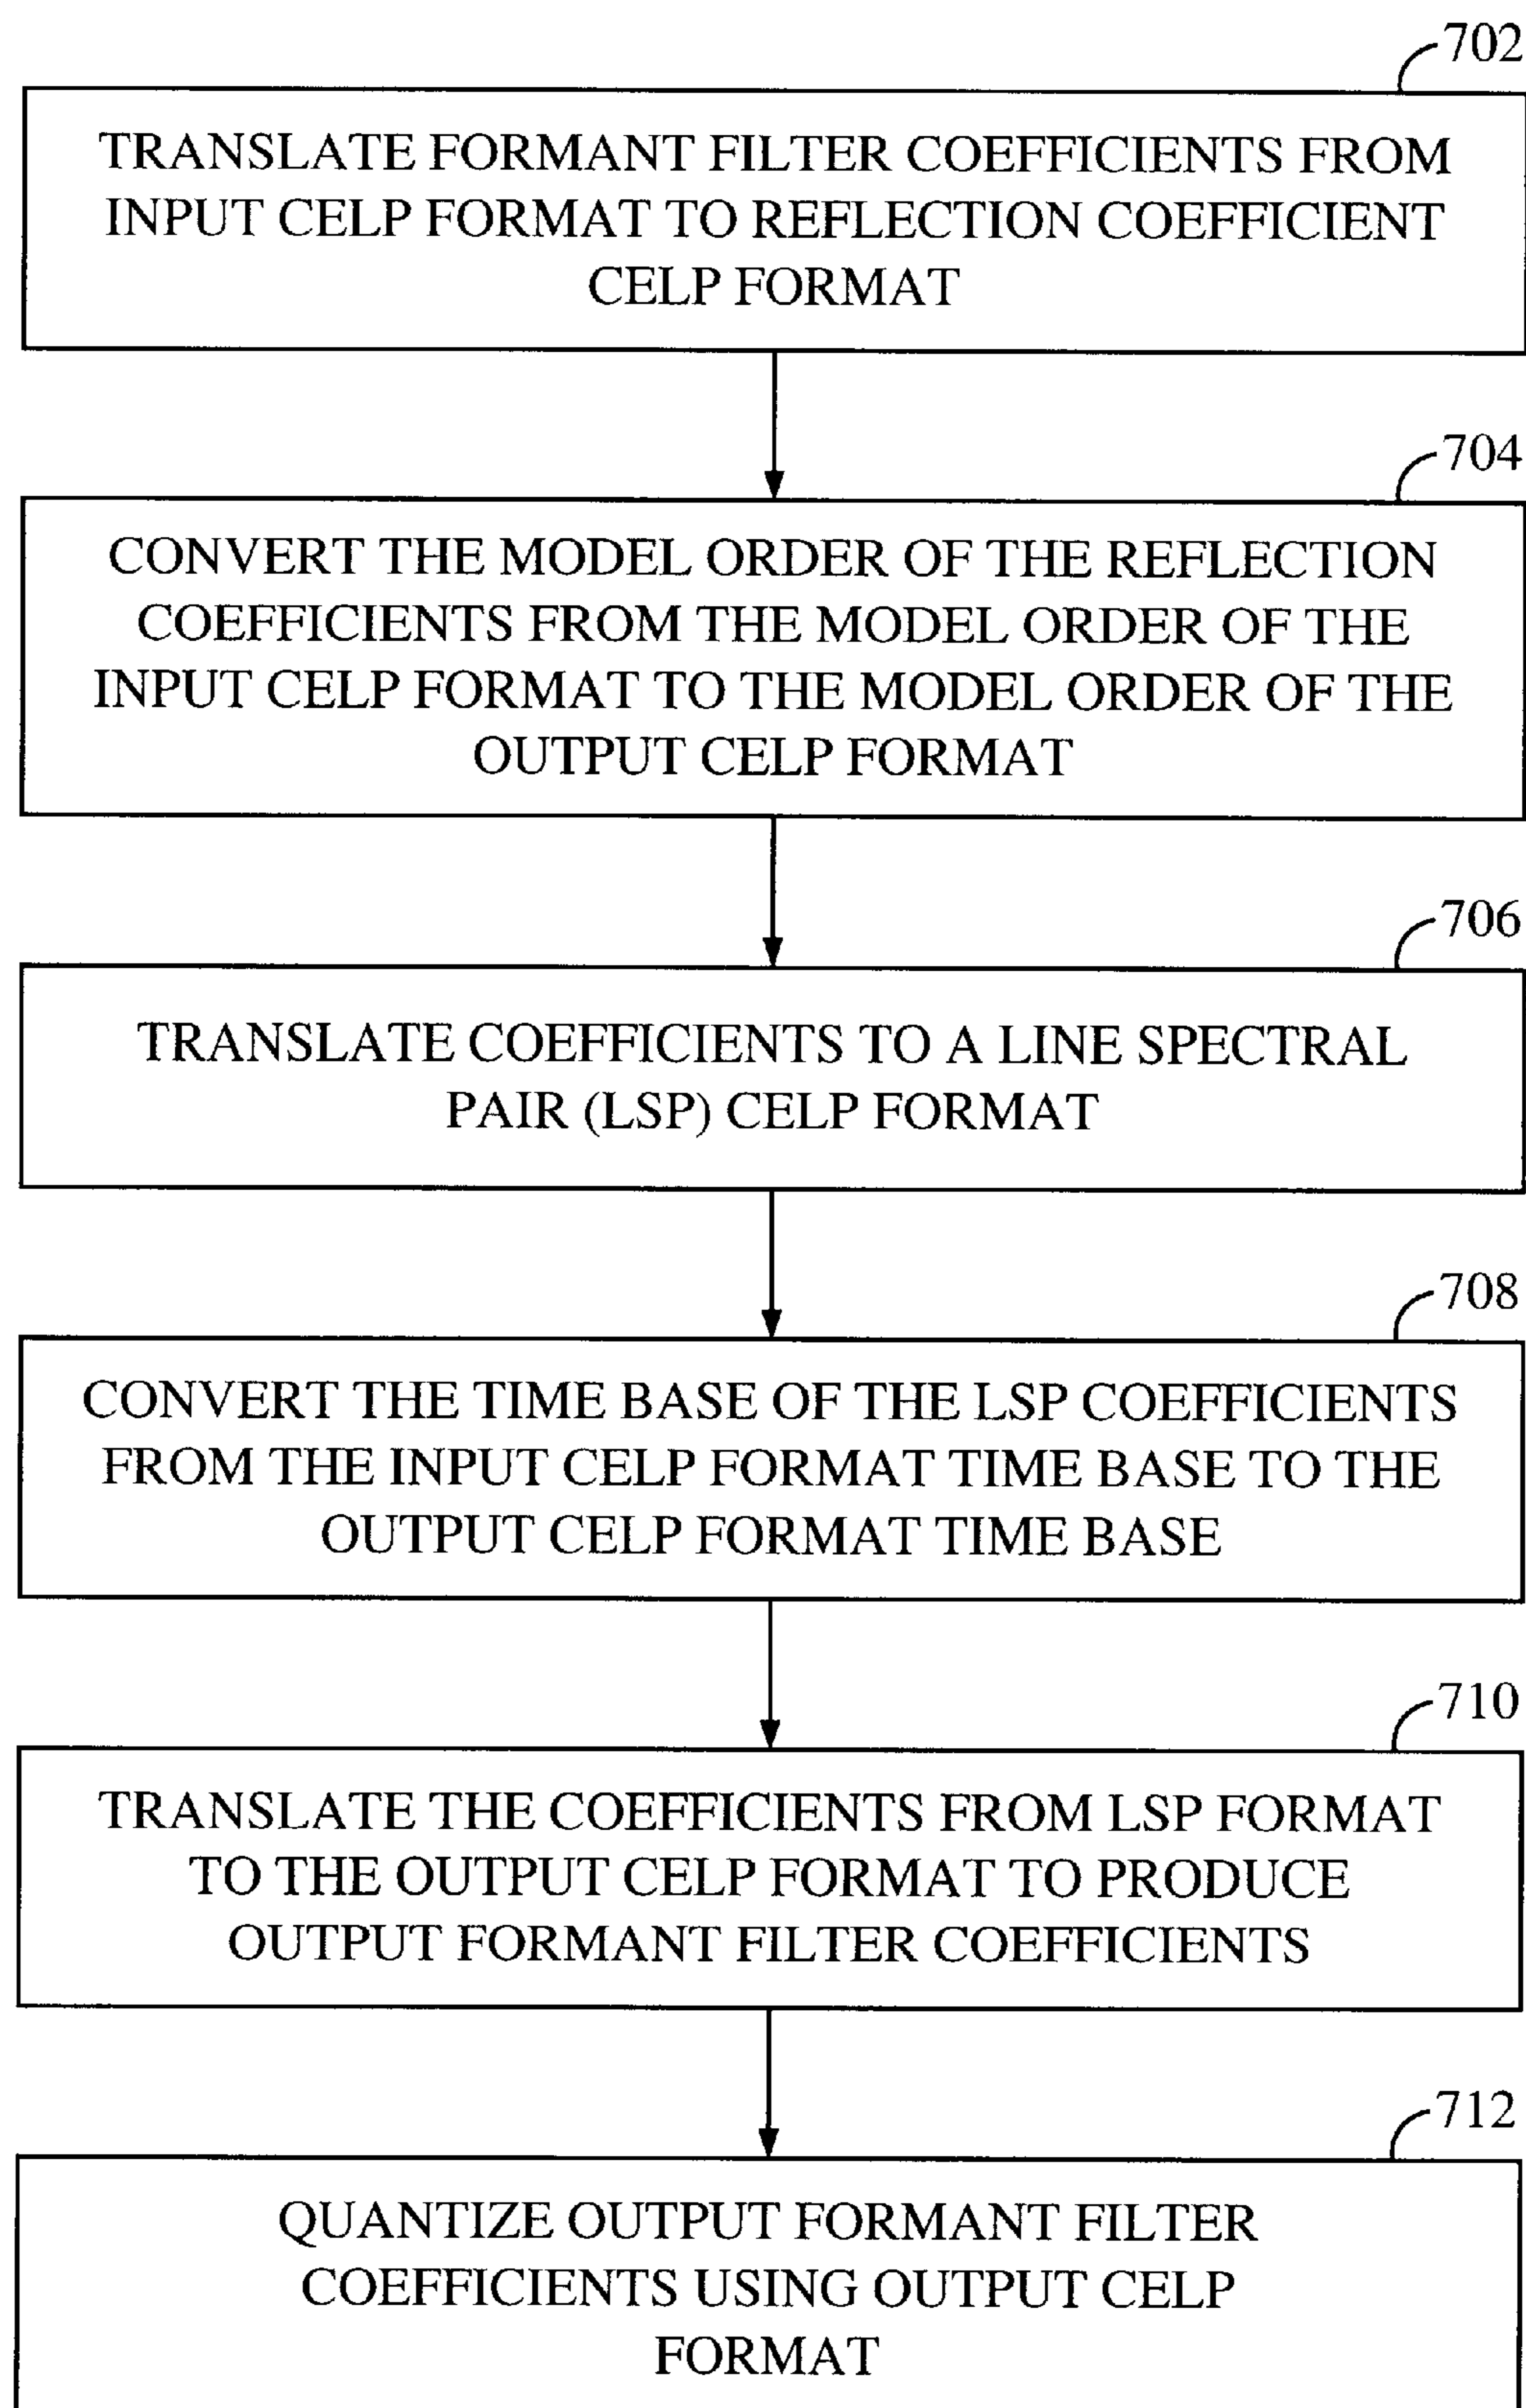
702

TRANSLATE FORMANT FILTER COEFFICIENTS FROM INPUT CELP FORMAT TO REFLECTION COEFFICIENT CELP FORMAT

704

CONVERT THE MODEL ORDER OF THE REFLECTION COEFFICIENTS FROM THE MODEL ORDER OF THE INPUT CELP FORMAT TO THE MODEL ORDER OF THE OUTPUT CELP FORMAT

706

TRANSLATE COEFFICIENTS TO A LINE SPECTRAL PAIR (LSP) CELP FORMAT

708

CONVERT THE TIME BASE OF THE LSP COEFFICIENTS FROM THE INPUT CELP FORMAT TIME BASE TO THE OUTPUT CELP FORMAT TIME BASE

710

TRANSLATE THE COEFFICIENTS FROM LSP FORMAT TO THE OUTPUT CELP FORMAT TO PRODUCE OUTPUT FORMANT FILTER COEFFICIENTS

712

QUANTIZE OUTPUT FORMANT FILTER COEFFICIENTS USING OUTPUT CELP FORMAT